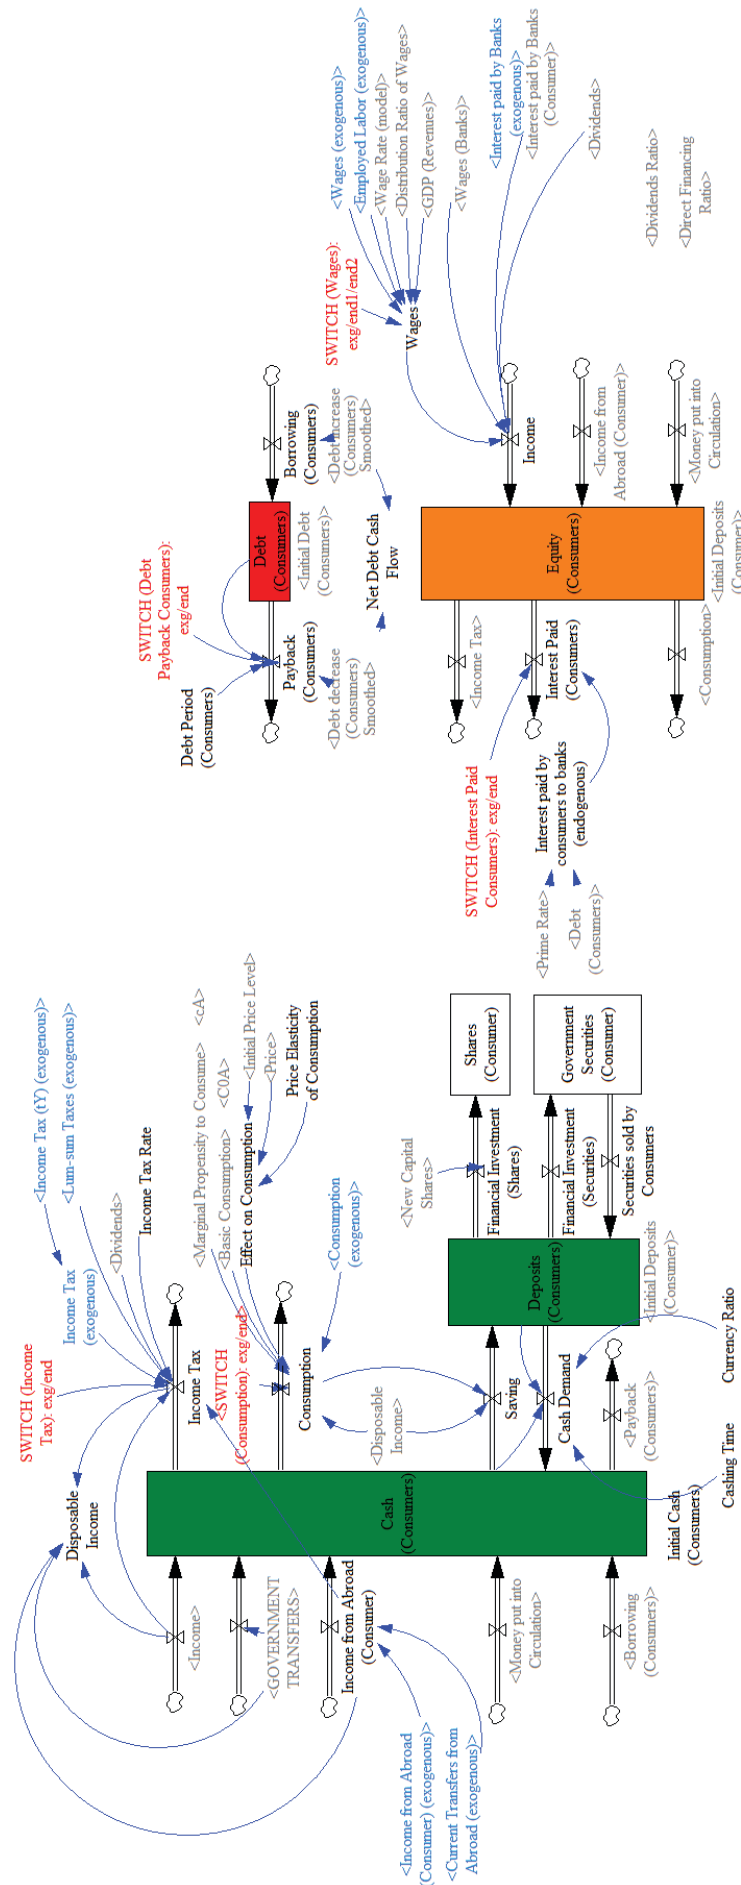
<Wages (exogenous)>
<Employed Labor (exogenous)>
<Wage Rate (model)>
<Distribution Ratio of Wages>
<GDP (Revenues)>
<Wages (Banks)>
<Interest paid by Banks (exogenous)>
<Interest paid by Banks (Consumer)>
<Dividends>
<Dividends Ratio>
<Direct Financing Ratio>

SWITCH (Wages): exg/end1/end2
Wages

Borrowing (Consumers)
<Debt increase (Consumers) Smoothed>
Debt (Consumers)
<Initial Debt (Consumers)>
Net Debt Cash Flow
SWITCH (Debt Payback Consumers): exg/end
Debt Period (Consumers)
Payback (Consumers)
<Debt decrease (Consumers) Smoothed>

Income
<Income from Abroad (Consumer)>
<Money put into Circulation>
Equity (Consumers)
<Initial Deposits (Consumer)>
<Income Tax>
Interest Paid (Consumers)
<Consumption>
SWITCH (Interest Paid Consumers): exg/end
Interest paid by consumers to banks (endogenous)
<Prime Rate>
<Debt (Consumers)>

<Income Tax (tY) (exogenous)>
<Lum-sum Taxes (exogenous)>
SWITCH (Income Tax): exg/end
Income Tax (exogenous)
<Dividends>
Income Tax Rate
<Marginal Propensity to Consume>
<cA>
<C0A>
<Initial Price Level>
<Price>
<Basic Consumption>
Effect on Consumption
Price Elasticity of Consumption
Income Tax
<SWITCH (Consumption): exg/end>
Consumption
<Consumption (exogenous)>
Disposable Income
<Disposable Income>
Saving
Cash Demand
<New Capital Shares>
Financial Investment (Shares)
Shares (Consumer)
Financial Investment (Securities)
Government Securities (Consumer)
Securities sold by Consumers
Deposits (Consumers)
<Initial Deposits (Consumer)>
Currency Ratio
<Payback (Consumers)>
Casting Time
Cash (Consumers)
Initial Cash (Consumers)
<Income>
<GOVERNMENT TRANSFERS>
Income from Abroad (Consumer)
<Money put into Circulation>
<Borrowing (Consumers)>
<Income from Abroad (Consumer) (exogenous)>
<Current Transfers from Abroad (exogenous)>